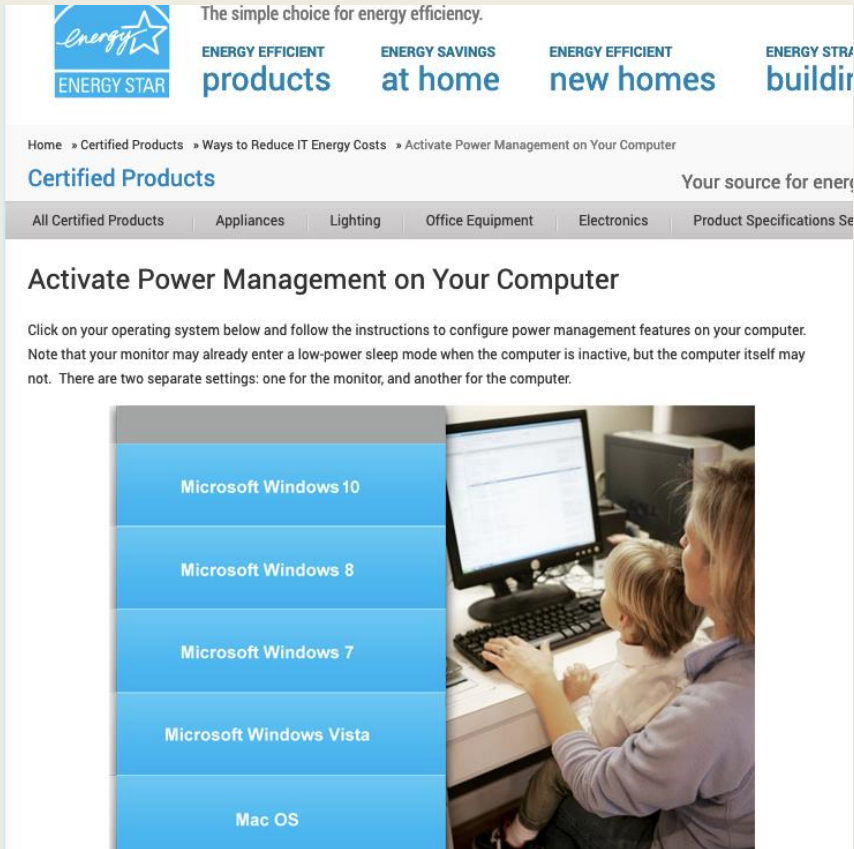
energy
ENERGY STAR

The simple choice for energy efficiency.

ENERGY EFFICIENT
products

ENERGY SAVINGS
at home

ENERGY EFFICIENT
new homes

ENERGY STRA
buildi

Home » Certified Products » Ways to Reduce IT Energy Costs » Activate Power Management on Your Computer

Certified Products

Your source for energ

All Certified Products | Appliances | Lighting | Office Equipment | Electronics | Product Specifications Se

Activate Power Management on Your Computer

Click on your operating system below and follow the instructions to configure power management features on your computer. Note that your monitor may already enter a low-power sleep mode when the computer is inactive, but the computer itself may not. There are two separate settings: one for the monitor, and another for the computer.

Microsoft Windows 10

Microsoft Windows 8

Microsoft Windows 7

Microsoft Windows Vista

Mac OS